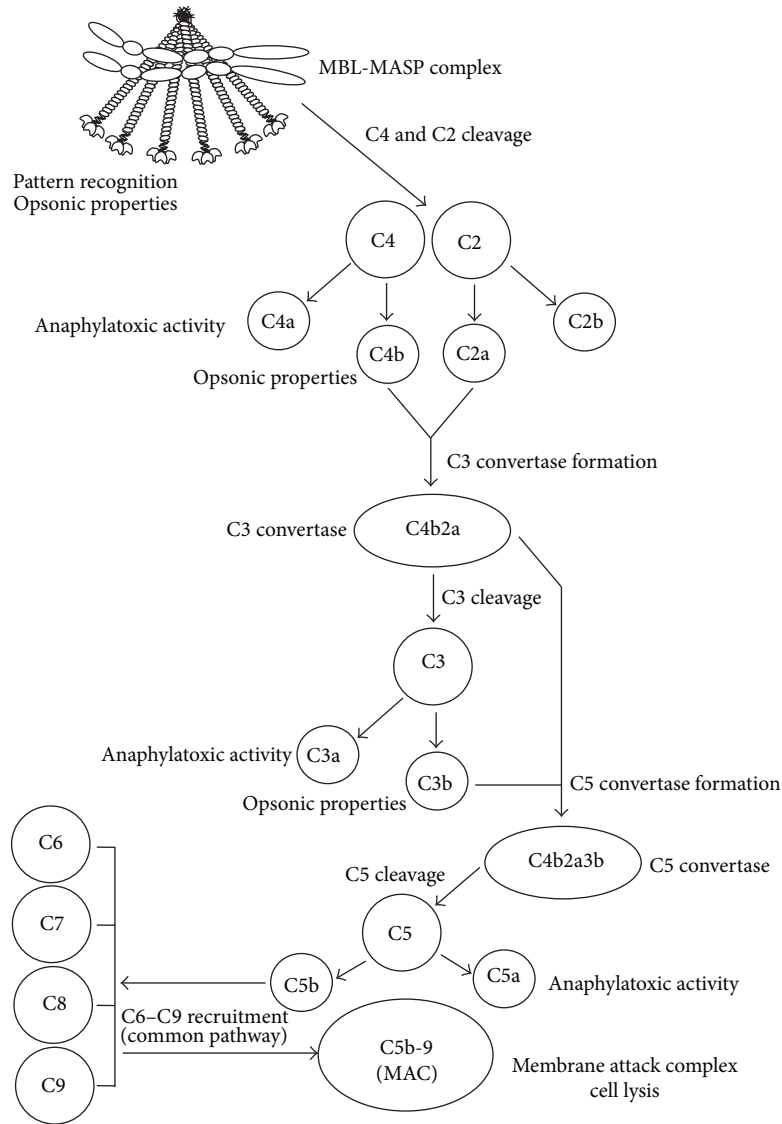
MBL-MASP complex

C4 and C2 cleavage

Pattern recognition
Opsonic properties

C4

C2

Anaphylatoxic activity

C4a

C4b

C2a

C2b

Opsonic properties

C3 convertase formation

C3 convertase

C4b2a

C3 cleavage

C3

Anaphylatoxic activity

C3a

C3b

C5 convertase formation

Opsonic properties

C6

C7

C8

C9

C4b2a3b

C5 convertase

C5 cleavage

C5

C5b

C5a

Anaphylatoxic activity

C6–C9 recruitment
(common pathway)

C5b-9
(MAC)

Membrane attack complex
cell lysis